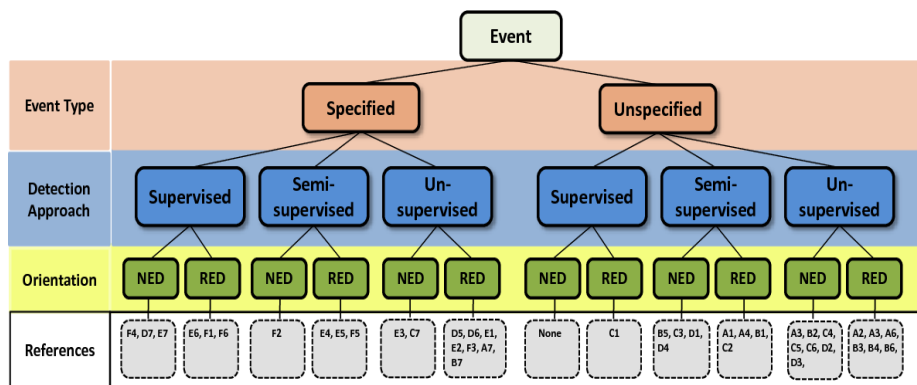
Event

Event Type
Specified
Unspecified

Detection Approach
Supervised
Semi-supervised
Un-supervised
Supervised
Semi-supervised
Un-supervised

Orientation
NED
RED
NED
RED
NED
RED
NED
RED
NED
RED
NED
RED

References
F4, D7, E7
E6, F1, F6
F2
E4, E5, F5
E3, C7
D5, D6, E1, E2, F3, A7, B7
None
C1
B5, C3, D1, D4
A1, A4, B1, C2
A3, B2, C4, C5, C6, D2, D3,
A2, A3, A6, B3, B4, B6,